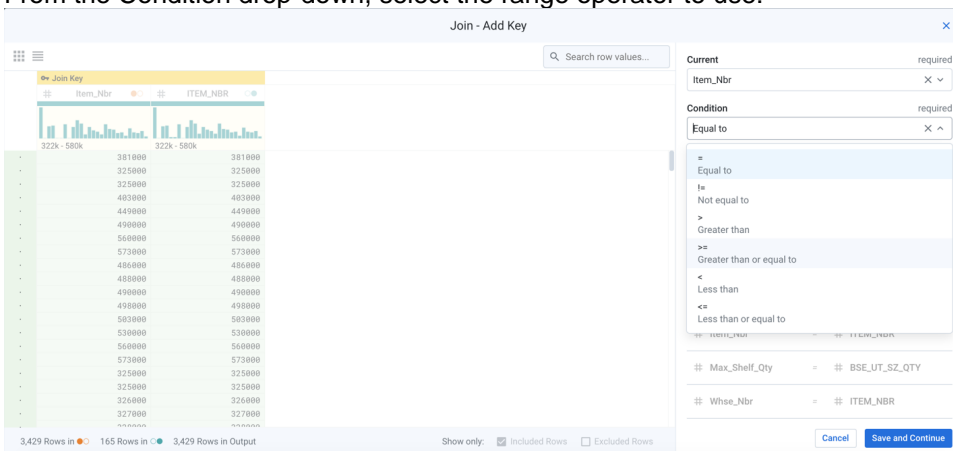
From the Condition drop-down, select the range operator to use.

Join - Add Key

Search row values...

Join Key

# Item_Nbr

# ITEM_NBR

322k - 580k

322k - 580k

| Item_Nbr | ITEM_NBR |
|---|---|
| 381000 | 381000 |
| 325000 | 325000 |
| 325000 | 325000 |
| 403000 | 403000 |
| 449000 | 449000 |
| 490000 | 490000 |
| 560000 | 560000 |
| 573000 | 573000 |
| 486000 | 486000 |
| 488000 | 488000 |
| 490000 | 490000 |
| 498000 | 498000 |
| 503000 | 503000 |
| 530000 | 530000 |
| 560000 | 560000 |
| 573000 | 573000 |
| 325000 | 325000 |
| 325000 | 325000 |
| 326000 | 326000 |
| 327000 | 327000 |

3,429 Rows in 165 Rows in 3,429 Rows in Output

Show only: Included Rows Excluded Rows

Current required

Item_Nbr

Condition required

Equal to

=
Equal to

!=
Not equal to

>
Greater than

>=
Greater than or equal to

<
Less than

<=
Less than or equal to

# Item_Nbr = # ITEM_NBR

# Max_Shelf_Qty = # BSE_UT_SZ_QTY

# Whse_Nbr = # ITEM_NBR

Cancel

Save and Continue